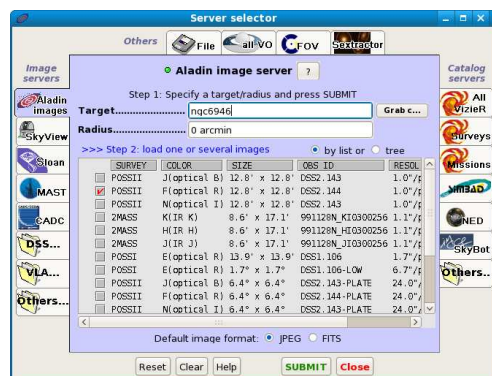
Server selector

Others File all-VO FOV Sextractor

Image servers

Aladin images
SkyView
Sloan
MAST
CADC
DSS...
VLA...
Others...

Aladin image server ?

Step 1: Specify a target/radius and press SUBMIT

Target.................... ngc6946 Grab c...

Radius.................... 0 arcmin

>>> Step 2: load one or several images ● by list or ○ tree

| | SURVEY | COLOR | SIZE | OBS ID | RESOL |
|---|---|---|---|---|---|
| | POSSII | J(optical B) | 12.8' x 12.8' | DSS2.143 | 1.0"/p |
| ✔ | POSSII | F(optical R) | 12.8' x 12.8' | DSS2.144 | 1.0"/p |
| | POSSII | N(optical I) | 12.8' x 12.8' | DSS2.143 | 1.0"/p |
| | 2MASS | K(IR K) | 8.6' x 17.1' | 991128N_KI0300256 | 1.1"/p |
| | 2MASS | H(IR H) | 8.6' x 17.1' | 991128N_HI0300256 | 1.1"/p |
| | 2MASS | J(IR J) | 8.6' x 17.1' | 991128N_JI0300256 | 1.1"/p |
| | POSSI | E(optical R) | 13.9' x 13.9' | DSS1.106 | 1.7"/p |
| | POSSI | E(optical R) | 1.7° x 1.7° | DSS1.106-LOW | 6.7"/p |
| | POSSII | J(optical B) | 6.4° x 6.4° | DSS2.143-PLATE | 24.0"/ |
| | POSSII | F(optical R) | 6.4° x 6.4° | DSS2.144-PLATE | 24.0"/ |
| | POSSII | N(optical I) | 6.4° x 6.4° | DSS2.143-PLATE | 24.0"/ |

Default image format: ● JPEG ○ FITS

Reset Clear Help SUBMIT Close

Catalog servers

All VizieR
Surveys
Missions
SIMBAD
NED
SkyBot
Others...